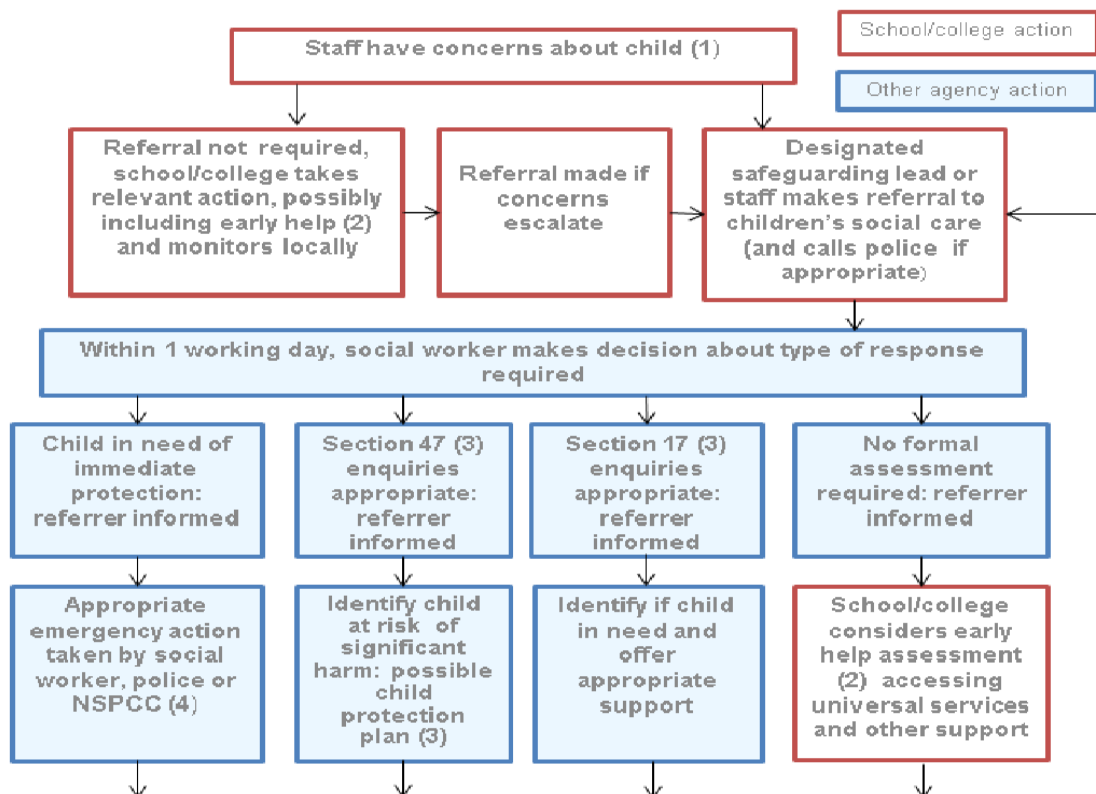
School/college action

Other agency action

Staff have concerns about child (1)

Referral not required, school/college takes relevant action, possibly including early help (2) and monitors locally

Referral made if concerns escalate

Designated safeguarding lead or staff makes referral to children's social care (and calls police if appropriate)

Within 1 working day, social worker makes decision about type of response required

Child in need of immediate protection: referrer informed

Section 47 (3) enquiries appropriate: referrer informed

Section 17 (3) enquiries appropriate: referrer informed

No formal assessment required: referrer informed

Appropriate emergency action taken by social worker, police or NSPCC (4)

Identify child at risk of significant harm: possible child protection plan (3)

Identify if child in need and offer appropriate support

School/college considers early help assessment (2) accessing universal services and other support